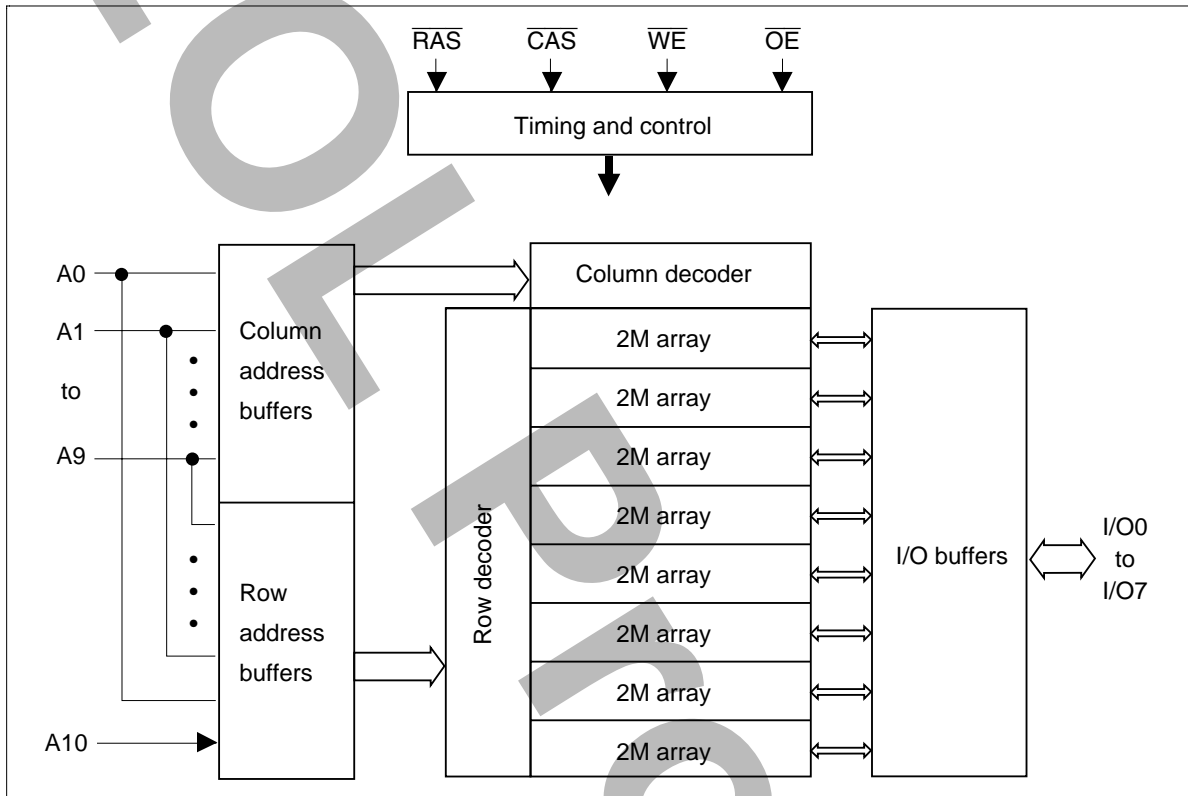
$\overline{RAS}$ $\overline{CAS}$ $\overline{WE}$ $\overline{OE}$

Timing and control

A0

A1

to

A9

A10

Column address buffers

Row address buffers

Column decoder

Row decoder

2M array

2M array

2M array

2M array

2M array

2M array

2M array

2M array

I/O buffers

I/O0 to I/O7